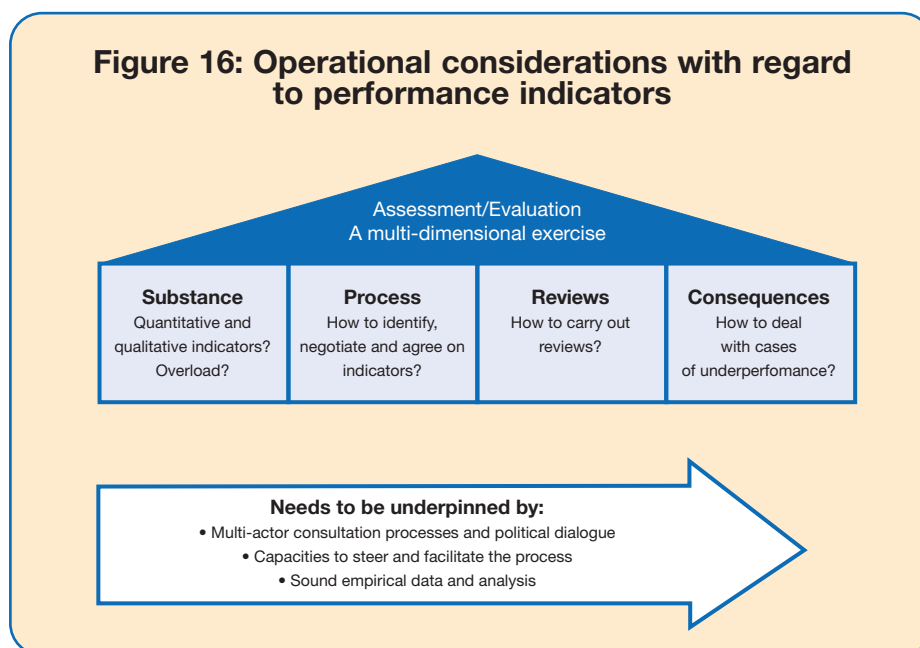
Figure 16: Operational considerations with regard to performance indicators

Assessment/Evaluation
A multi-dimensional exercise

| Substance | Process | Reviews | Consequences |
|---|---|---|---|
| Quantitative and qualitative indicators? Overload? | How to identify, negotiate and agree on indicators? | How to carry out reviews? | How to deal with cases of underperfomance? |

Needs to be underpinned by:
• Multi-actor consultation processes and political dialogue
• Capacities to steer and facilitate the process
• Sound empirical data and analysis